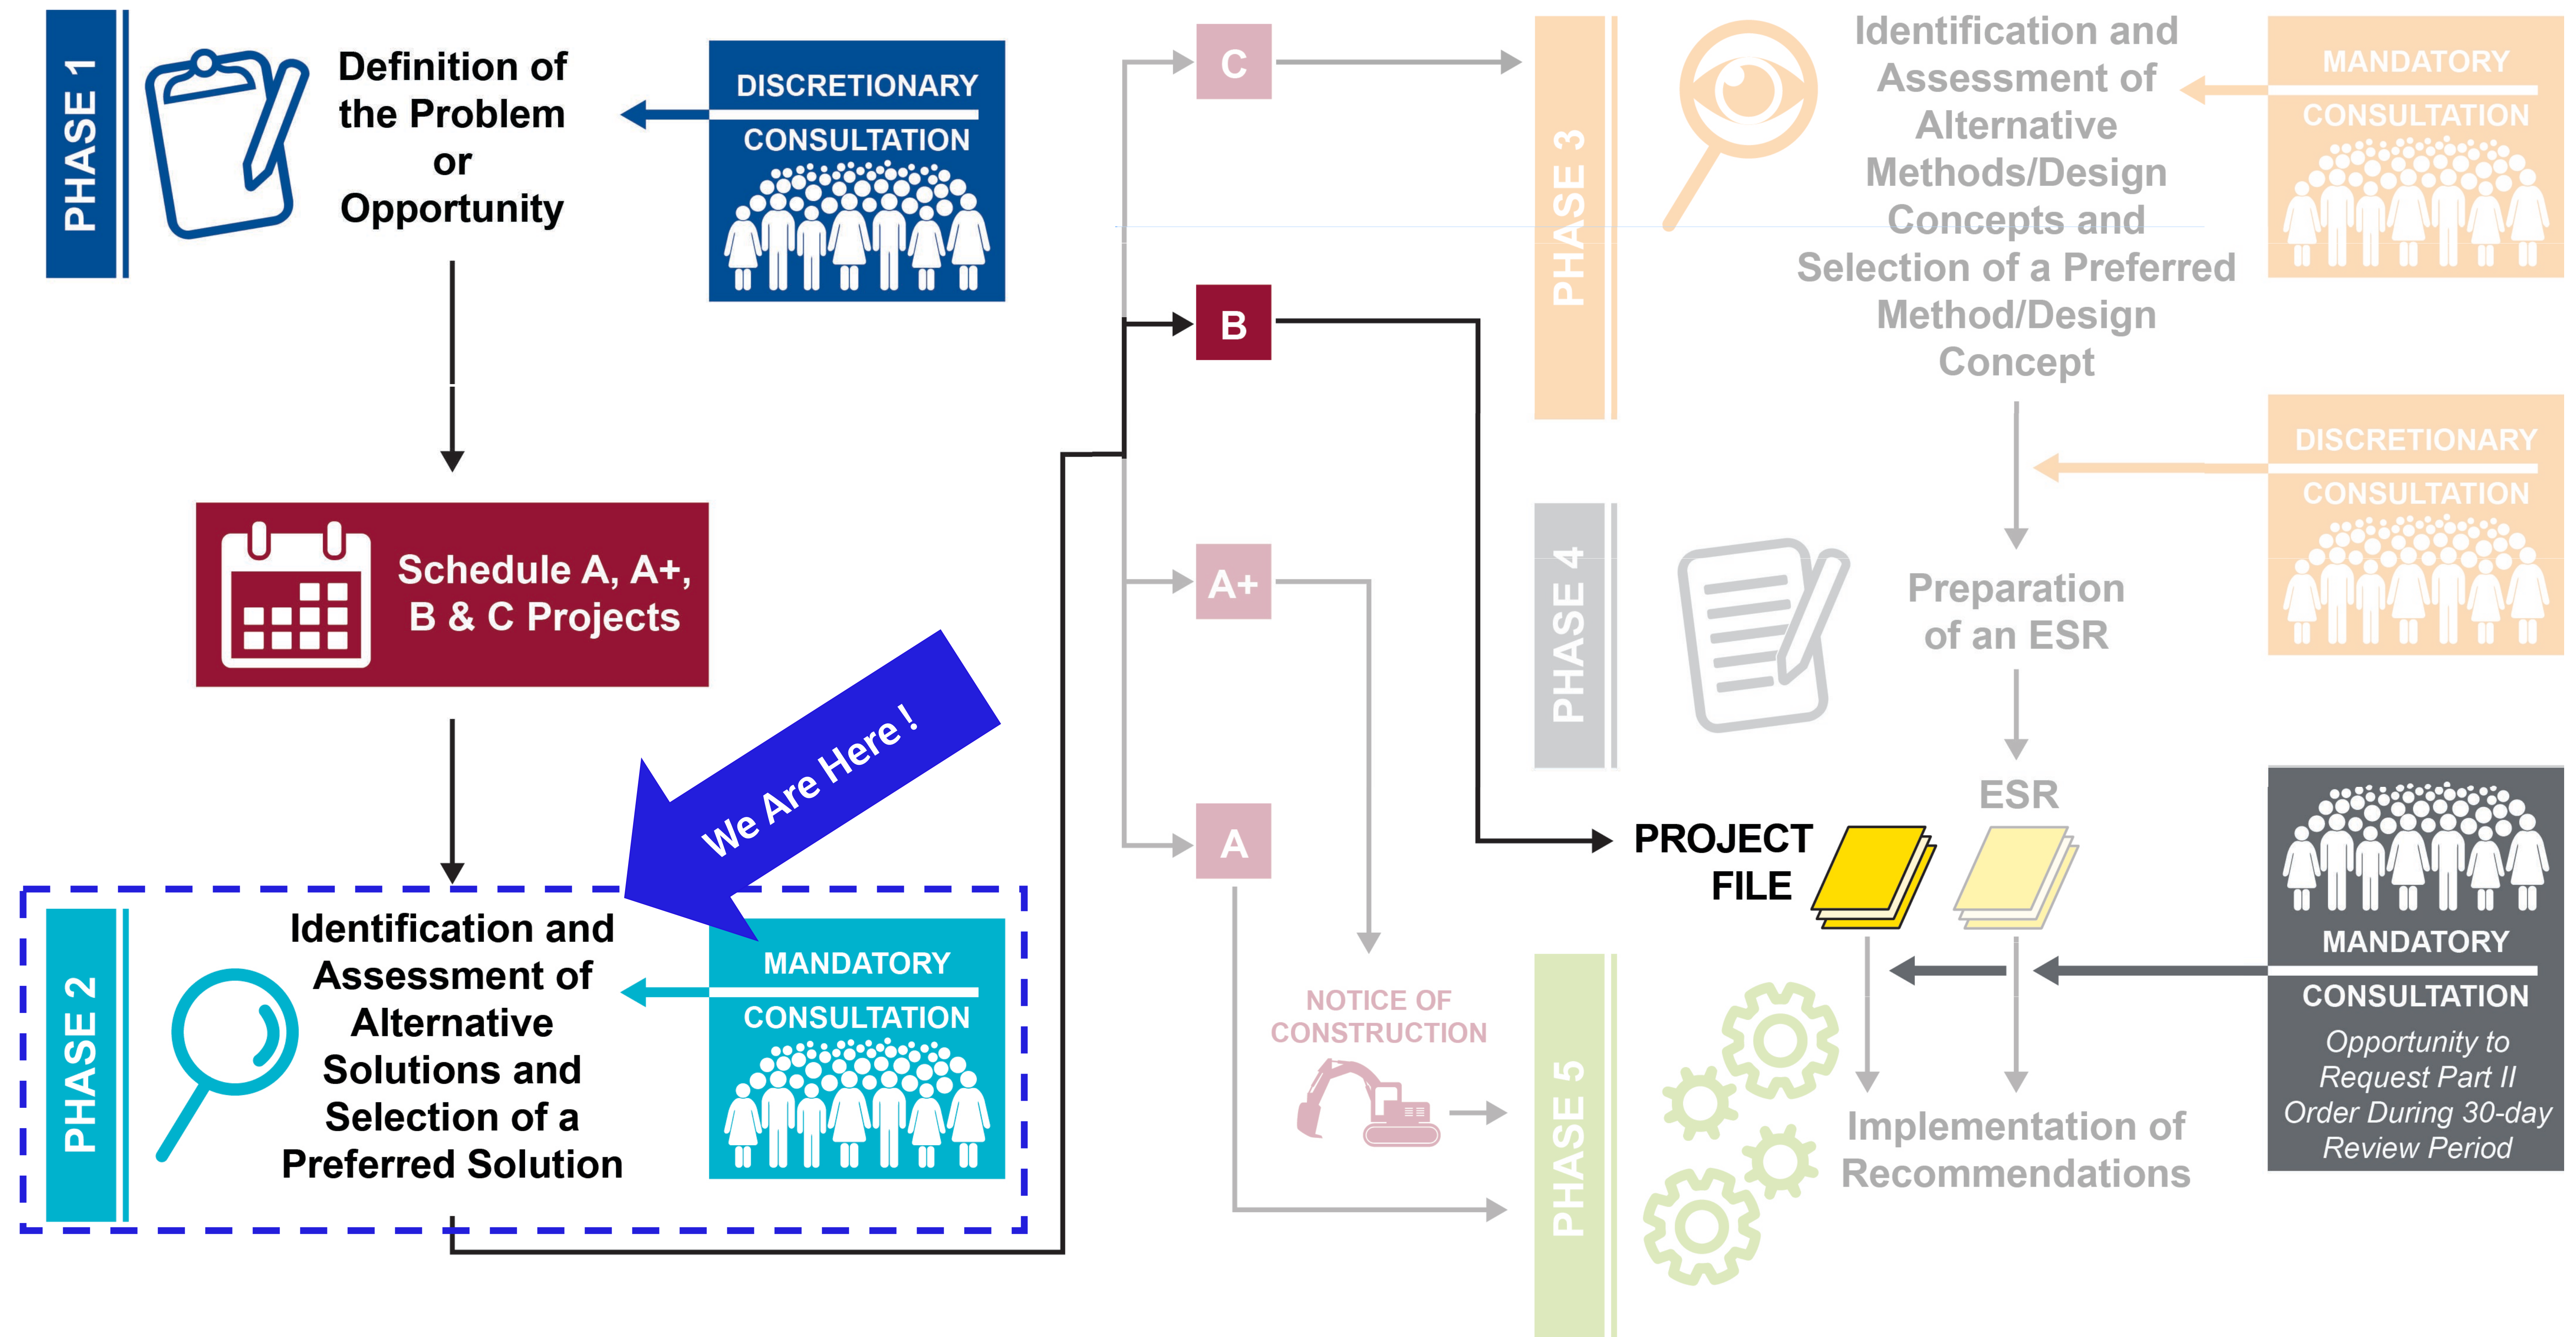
PHASE 1

Definition of the Problem or Opportunity

DISCRETIONARY
CONSULTATION

Schedule A, A+, B & C Projects

We Are Here !

PHASE 2

Identification and Assessment of Alternative Solutions and Selection of a Preferred Solution

MANDATORY
CONSULTATION

C

B

A+

A

NOTICE OF CONSTRUCTION

PHASE 3

Identification and Assessment of Alternative Methods/Design Concepts and Selection of a Preferred Method/Design Concept

MANDATORY
CONSULTATION

DISCRETIONARY
CONSULTATION

PHASE 4

Preparation of an ESR

ESR

PROJECT FILE

MANDATORY
CONSULTATION
Opportunity to Request Part II Order During 30-day Review Period

PHASE 5

Implementation of Recommendations